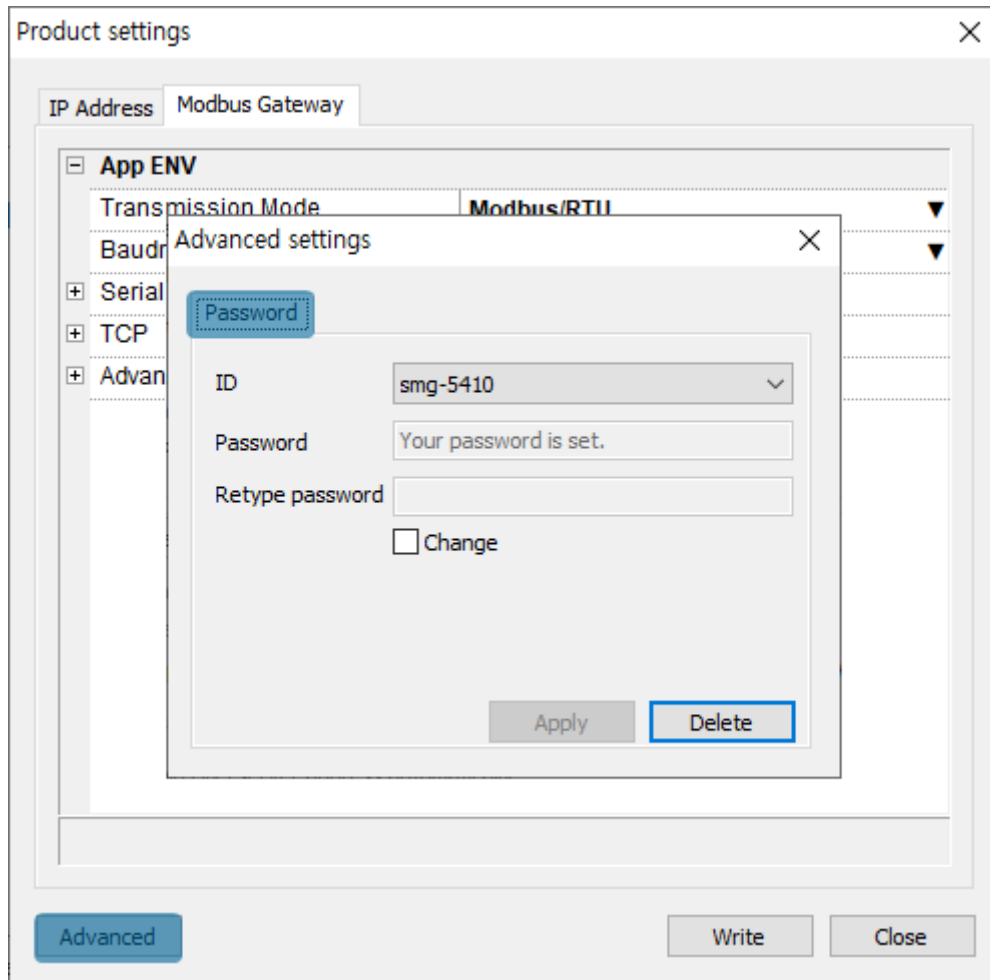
Product settings

IP Address | Modbus Gateway

App ENV
Transmission Mode | Modbus/RTU
Baudr
Serial
TCP
Advan

Advanced settings

Password

ID | smg-5410
Password | Your password is set.
Retype password

Change

Apply | Delete

Advanced | Write | Close